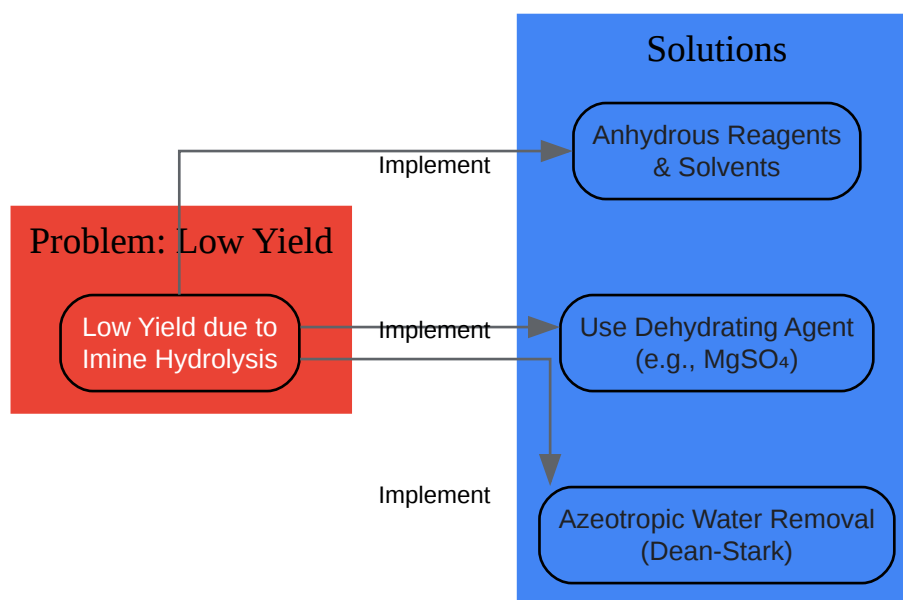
Problem: Low Yield

Low Yield due to Imine Hydrolysis

Solutions

Implement

Anhydrous Reagents & Solvents

Implement

Use Dehydrating Agent (e.g., $MgSO_4$)

Implement

Azeotropic Water Removal (Dean-Stark)